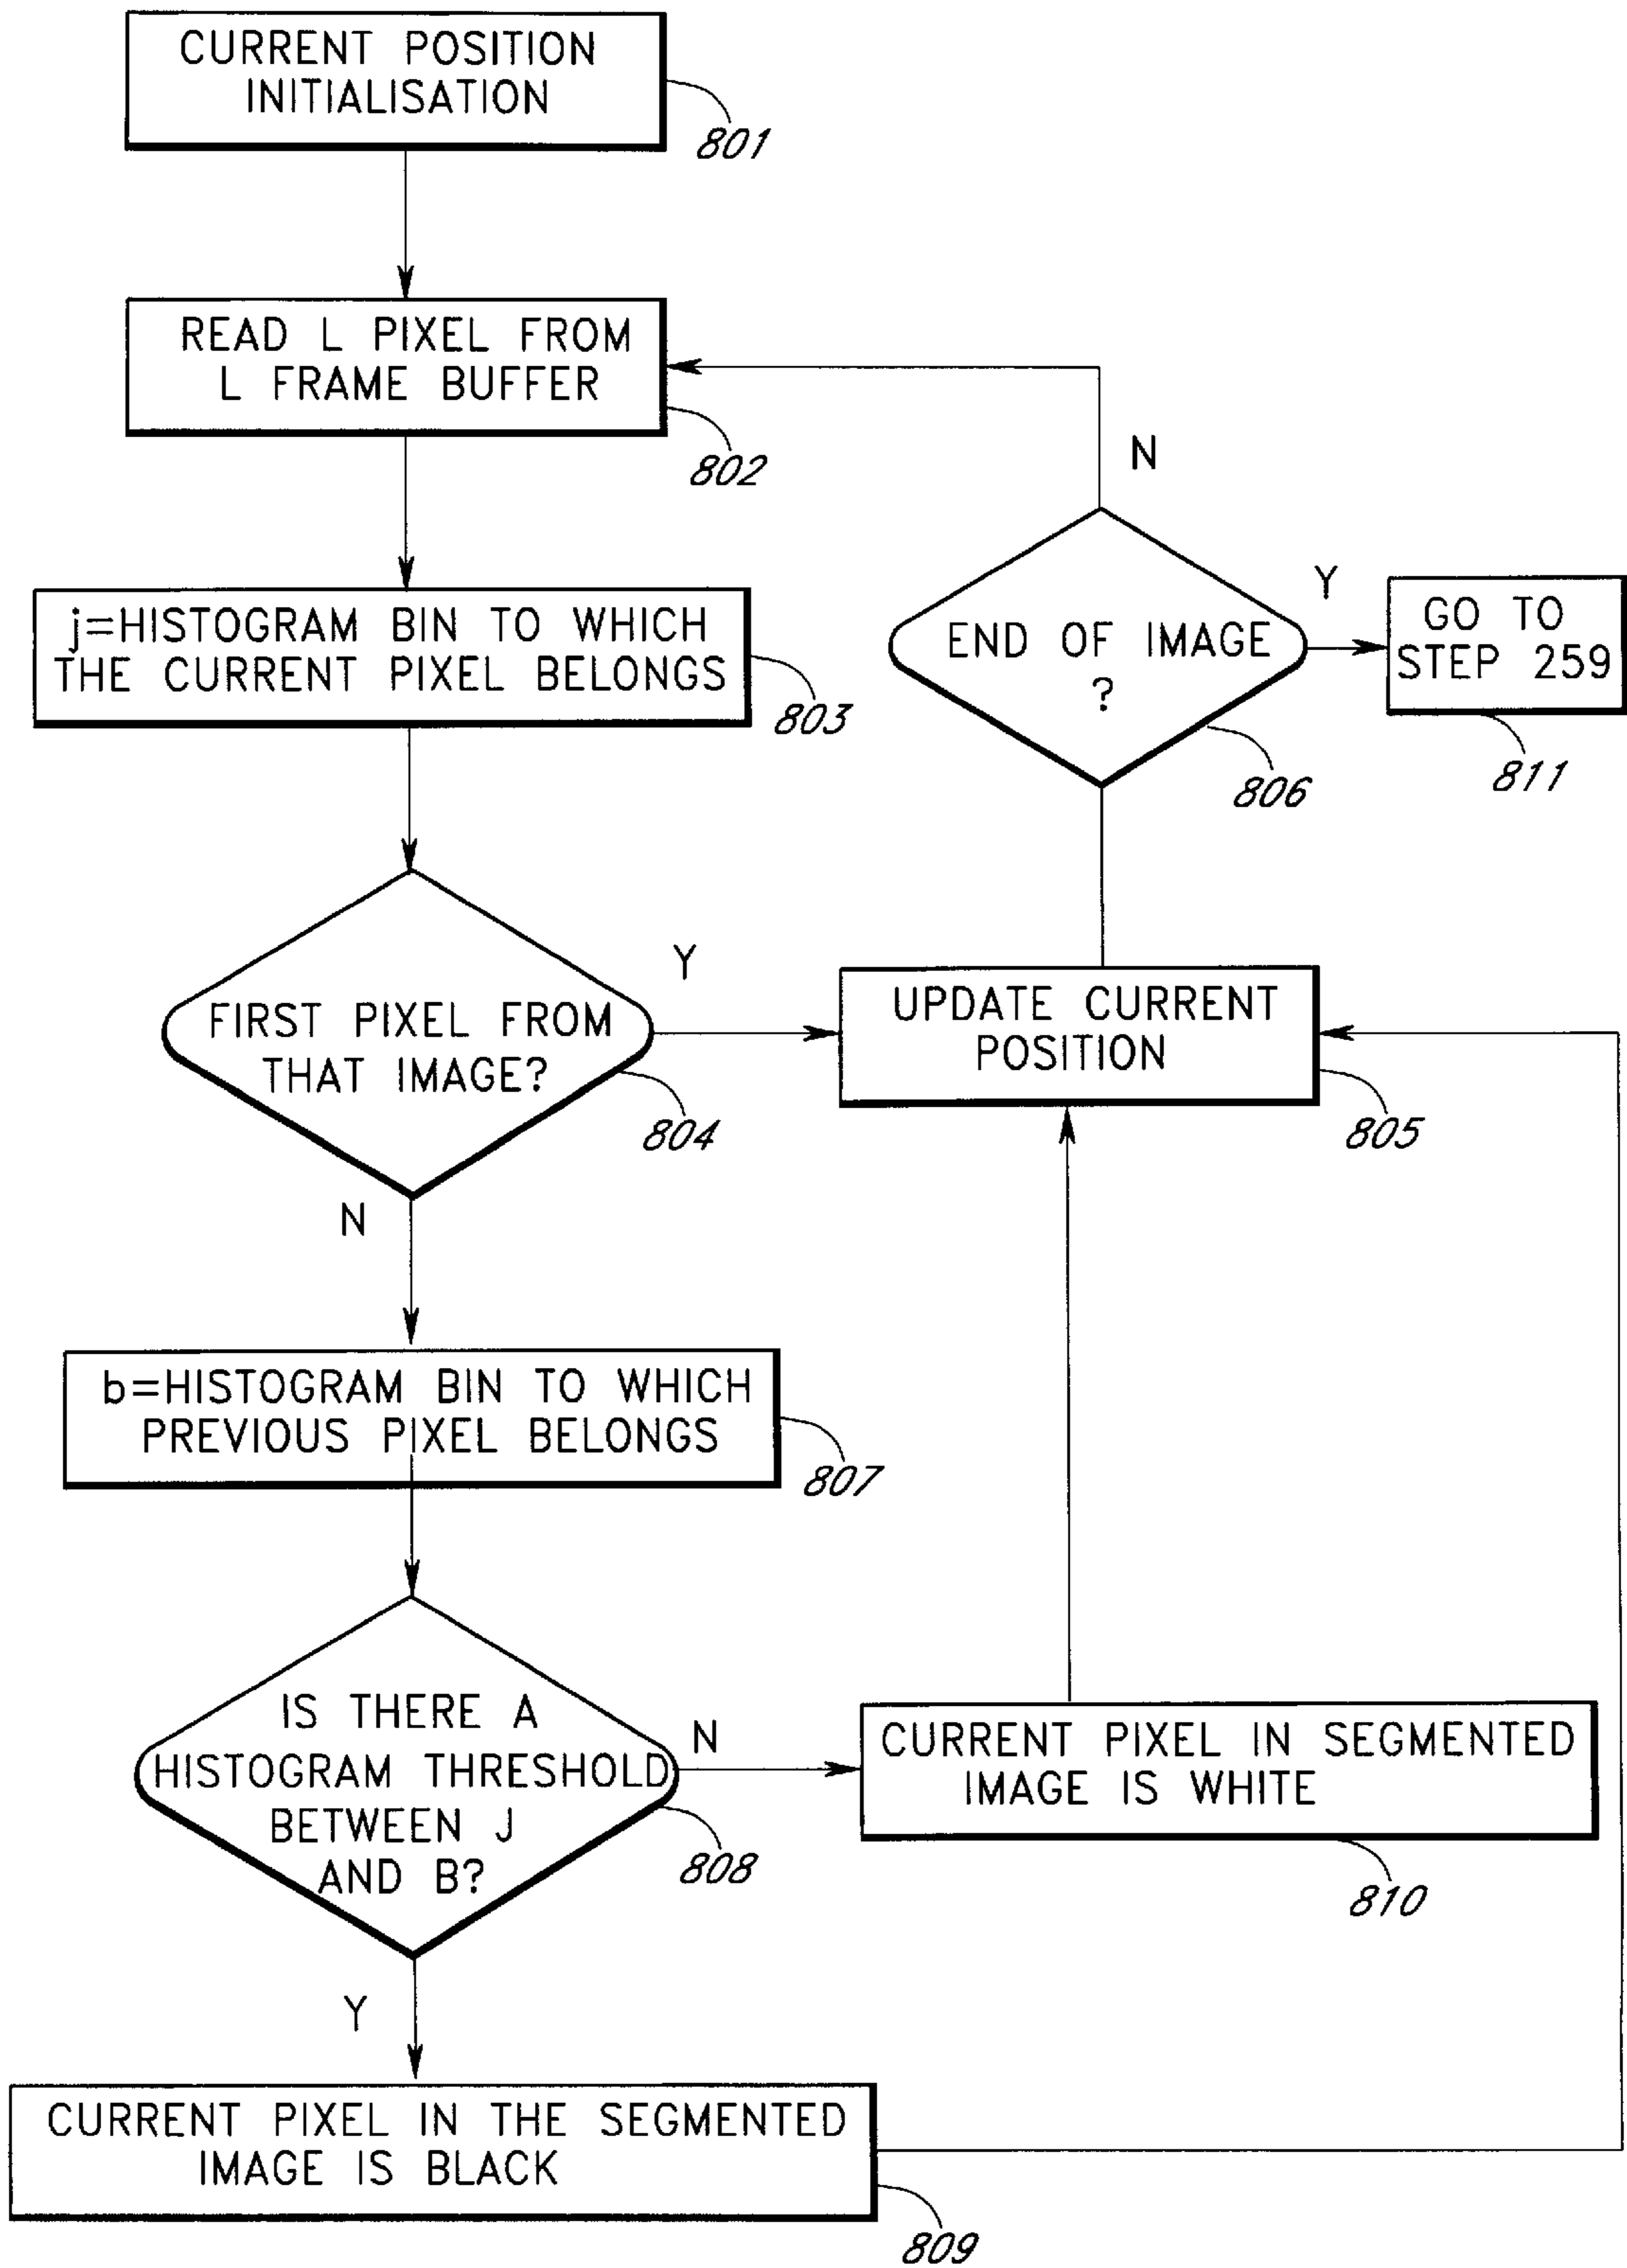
CURRENT POSITION INITIALISATION
801

READ L PIXEL FROM L FRAME BUFFER
802

N

END OF IMAGE ?
806

Y

GO TO STEP 259
811

j=HISTOGRAM BIN TO WHICH THE CURRENT PIXEL BELONGS
803

FIRST PIXEL FROM THAT IMAGE?
804

Y

UPDATE CURRENT POSITION
805

N

b=HISTOGRAM BIN TO WHICH PREVIOUS PIXEL BELONGS
807

IS THERE A HISTOGRAM THRESHOLD BETWEEN J AND B?
808

N

CURRENT PIXEL IN SEGMENTED IMAGE IS WHITE
810

Y

CURRENT PIXEL IN THE SEGMENTED IMAGE IS BLACK
809